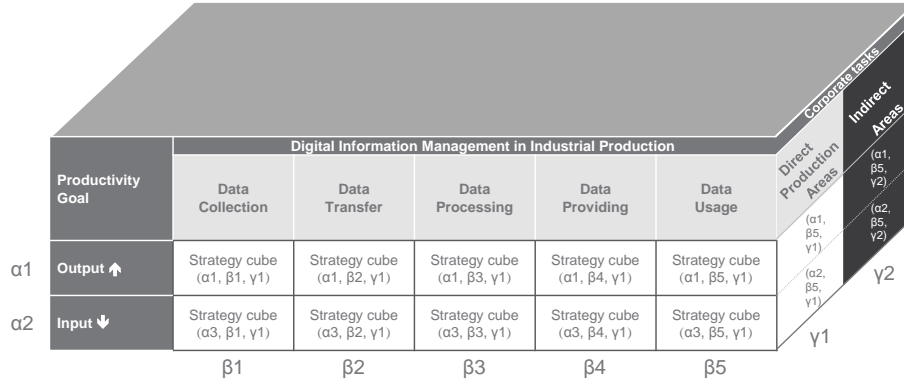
Corporate tasks

Indirect Areas

Direct Production Areas

Digital Information Management in Industrial Production

| Productivity Goal | Data Collection | Data Transfer | Data Processing | Data Providing | Data Usage |
|---|---|---|---|---|---|
| Output | Strategy cube (α1, β1, γ1) | Strategy cube (α1, β2, γ1) | Strategy cube (α1, β3, γ1) | Strategy cube (α1, β4, γ1) | Strategy cube (α1, β5, γ1) |
| Input | Strategy cube (α3, β1, γ1) | Strategy cube (α3, β2, γ1) | Strategy cube (α3, β3, γ1) | Strategy cube (α3, β4, γ1) | Strategy cube (α3, β5, γ1) |

α1

α2

β1 β2 β3 β4 β5

(α1, β5, γ1)

(α2, β5, γ1)

(α1, β5, γ2)

(α2, β5, γ2)

γ1

γ2